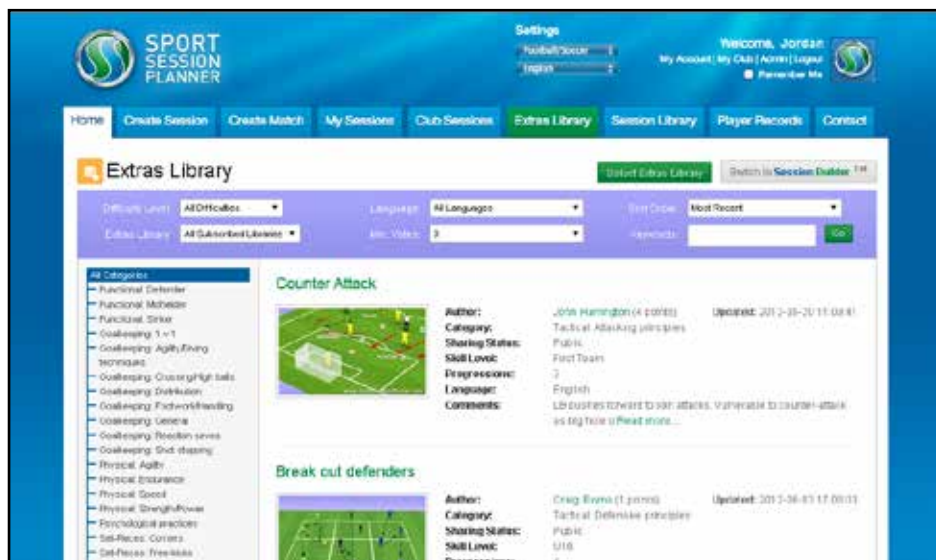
SPORT SESSION PLANNER

Settings
Football/Soccer
English

Welcome, Jordan
My Account | My Club | Admin | Logout
Remember Me

Home | Create Session | Create Match | My Sessions | Club Sessions | Extras Library | Session Library | Player Records | Contact

Extras Library

Select Extras Library | Switch to Session Builder TM

Difficulty Level: All Difficulties
Language: All Languages
Sort Order: Most Recent
Extras Library: All Subscribed Libraries
Min. Votes: 3
Keywords:
Go

All Categories
Functional: Defender
Functional: Midfielder
Functional: Striker
Goalkeeping: 1 v 1
Goalkeeping: Agility/Diving techniques
Goalkeeping: Crossing/High balls
Goalkeeping: Distribution
Goalkeeping: Footwork/Handling
Goalkeeping: General
Goalkeeping: Reaction saves
Goalkeeping: Shot stopping
Physical: Agility
Physical: Endurance
Physical: Speed
Physical: Strength/Power
Psychological practices
Set-Pieces: Corners
Set-Pieces: Free-kicks

Counter Attack

Author: John Harrington (4 points)
Updated: 2012-08-20 11:08:41
Category: Tactical: Attacking principles
Sharing Status: Public
Skill Level: First Team
Progressions: 3
Language: English
Comments: LB pushes forward to start attacks. Vulnerable to counter-attack as big hole o Read more...

Break out defenders

Author: Craig Evans (1 points)
Updated: 2012-08-03 17:00:03
Category: Tactical: Defensive principles
Sharing Status: Public
Skill Level: U16